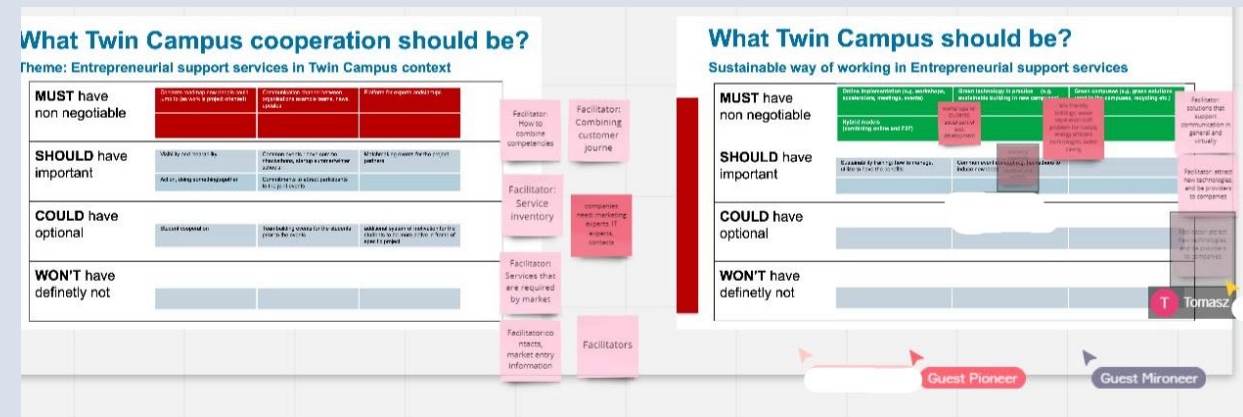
What Twin Campus cooperation should be?
Theme: Entrepreneurial support services in Twin Campus context

| | | | |
|---|---|---|---|
| **MUST** have non negotiable | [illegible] | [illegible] | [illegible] |
| **SHOULD** have important | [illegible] | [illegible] | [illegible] |
| **COULD** have optional | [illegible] | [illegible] | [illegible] |
| **WON'T** have definetly not | | | |

Facilitator: How to combine competencies

Facilitator: Combining customer journe

Facilitator: Service inventory

companies need: marketing experts, IT experts, contacts

Facilitator: Services that are required by market

Facilitator: contacts, market entry information

Facilitators

What Twin Campus should be?
Sustainable way of working in Entrepreneurial support services

| | | | |
|---|---|---|---|
| **MUST** have non negotiable | Online implementation (e.g. workshops, accelerators, meetings, events) Hybrid models (combining online and F2F) | Green technology in practice (e.g. sustainable building in new campus) | Green campuses (e.g. green solutions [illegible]) |
| **SHOULD** have important | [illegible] | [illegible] | |
| **COULD** have optional | | | |
| **WON'T** have definetly not | | | |

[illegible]

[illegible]

Facilitator: solutions that support communication in general and virtually

Facilitator: attract new technologies and be providers to companies

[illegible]

T Tomasz

Guest Pioneer

Guest Mironeer